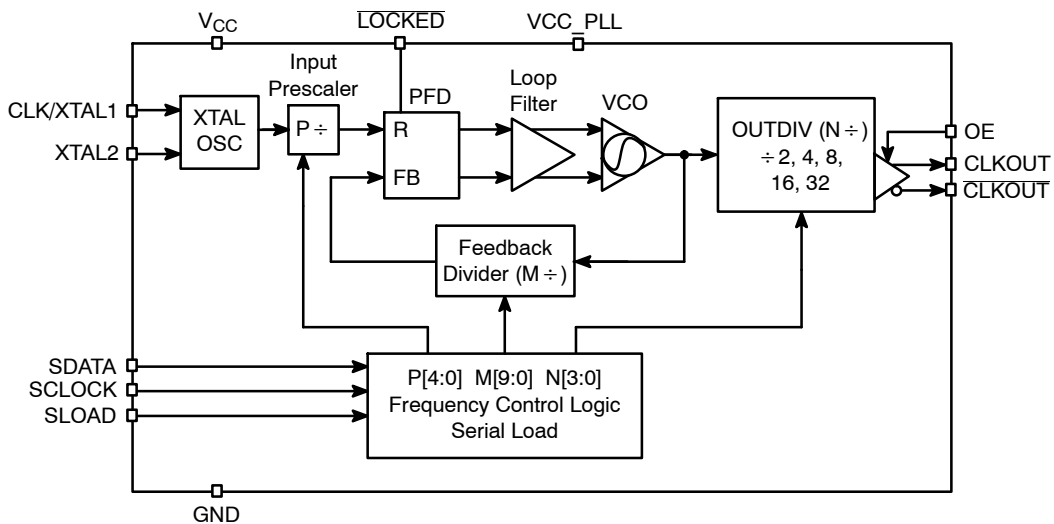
$V_{CC}$
$\overline{\text{LOCKED}}$
VCC_PLL

Input Prescaler
PFD
Loop Filter
VCO

CLK/XTAL1
XTAL2
XTAL OSC
P ÷
R
FB
OUTDIV (N ÷) ÷ 2, 4, 8, 16, 32
OE
CLKOUT
$\overline{\text{CLKOUT}}$

Feedback Divider (M ÷)

SDATA
SCLOCK
SLOAD
P[4:0] M[9:0] N[3:0]
Frequency Control Logic
Serial Load

GND